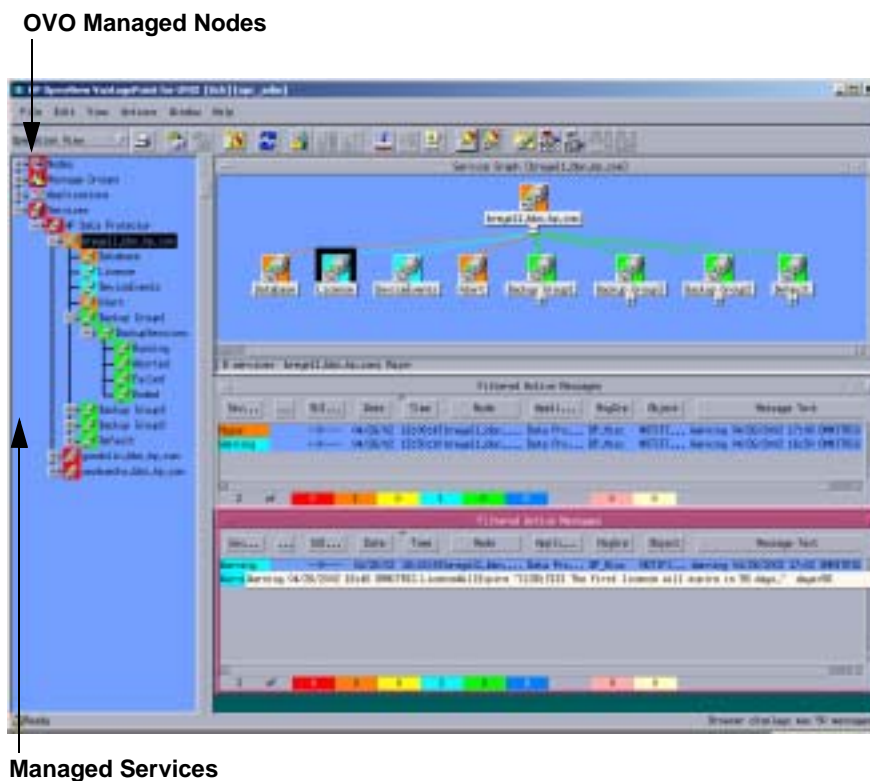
OVO Managed Nodes

HP OpenView VantagePoint for OVOS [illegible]

File Edit View Actions Window Help

Nodes
Message Groups
Applications
Services
Data Protector
Database
License
DeviceEvents
Start
Backup Group1
Running
Aborted
Failed
Ended
Backup Group2
Backup Group3
Default

Service Graph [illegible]

Database License DeviceEvents Start Backup Group1 Backup Group2 Backup Group3 Default

Filtered Active Messages

Sev... Own Date Time Node Appli... MsgGrp Object Message Text

Major
Warning

Filtered Active Messages

Sev... Own Date Time Node Appli... MsgGrp Object Message Text

Warning
Warning 04/26/2002 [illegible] "The first license will expire in 55 days."

Ready

Managed Services